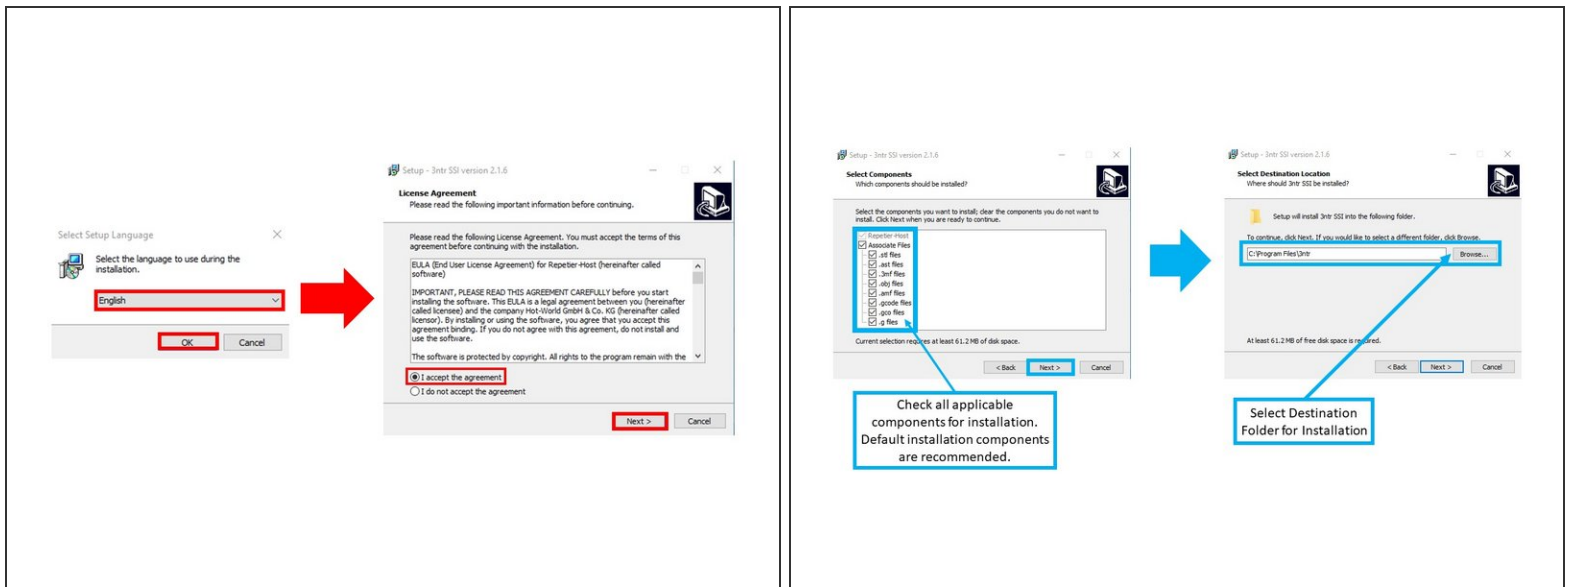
Select Setup Language

Select the language to use during the installation.

English

OK

Cancel

Setup - 3ntr SSI version 2.1.6

License Agreement
Please read the following important information before continuing.

Please read the following License Agreement. You must accept the terms of this agreement before continuing with the installation.

EULA (End User License Agreement) for Repetier-Host (hereinafter called software)

IMPORTANT, PLEASE READ THIS AGREEMENT CAREFULLY before you start installing the software. This EULA is a legal agreement between you (hereinafter called licensee) and the company Hot-World GmbH & Co. KG (hereinafter called licensor). By installing or using the software, you agree that you accept this agreement binding. If you do not agree with this agreement, do not install and use the software.

The software is protected by copyright. All rights to the program remain with the

I accept the agreement
I do not accept the agreement

Next >

Cancel

Setup - 3ntr SSI version 2.1.6

Select Components
Which components should be installed?

Select the components you want to install; clear the components you do not want to install. Click Next when you are ready to continue.

Repetier-Host
Associate Files
.stl files
.ast files
.3mf files
.obj files
.amf files
.gcode files
.gco files
.g files

Current selection requires at least 61.2 MB of disk space.

< Back

Next >

Cancel

Check all applicable components for installation. Default installation components are recommended.

Setup - 3ntr SSI version 2.1.6

Select Destination Location
Where should 3ntr SSI be installed?

Setup will install 3ntr SSI into the following folder.

To continue, click Next. If you would like to select a different folder, click Browse.

C:\Program Files\3ntr

Browse...

At least 61.2 MB of free disk space is required.

< Back

Next >

Cancel

Select Destination Folder for Installation